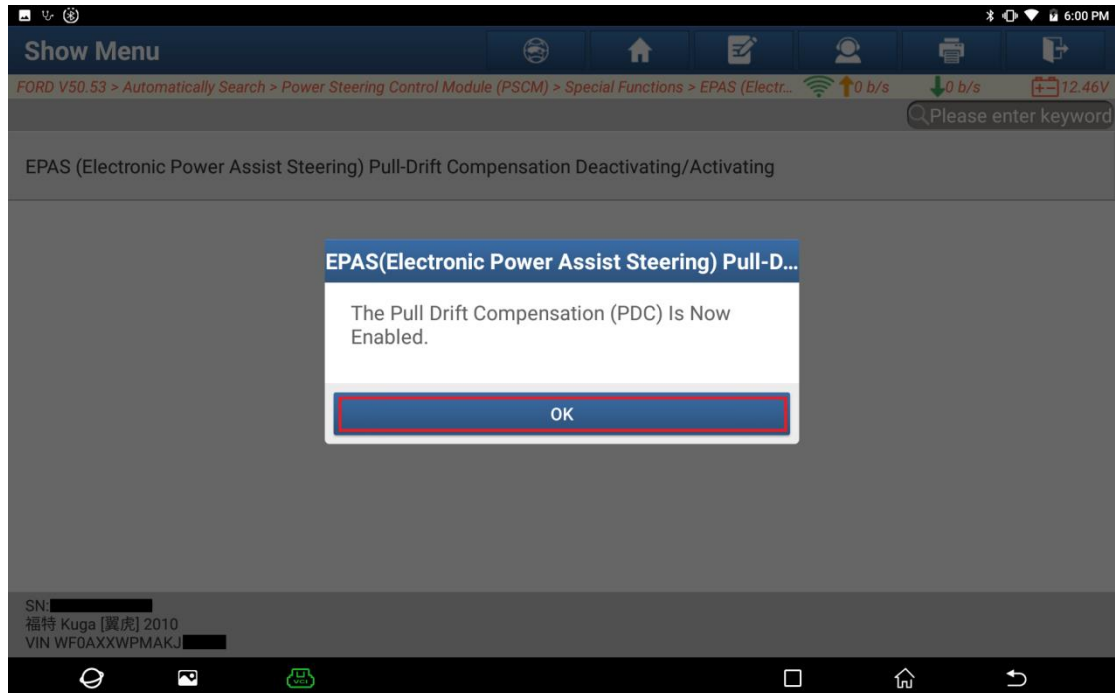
6:00 PM

Show Menu

FORD V50.53 > Automatically Search > Power Steering Control Module (PSCM) > Special Functions > EPAS (Electr... 0 b/s 0 b/s 12.46V

Please enter keyword

EPAS (Electronic Power Assist Steering) Pull-Drift Compensation Deactivating/Activating

EPAS(Electronic Power Assist Steering) Pull-D...

The Pull Drift Compensation (PDC) Is Now Enabled.

OK

SN:
福特 Kuga [翼虎] 2010
VIN WF0AXXWPMAKJ

VCI